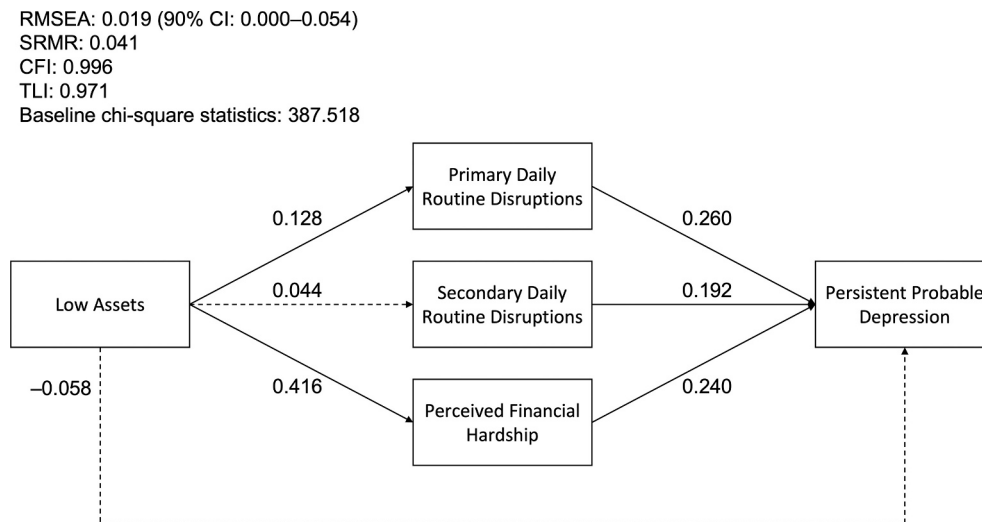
RMSEA: 0.019 (90% CI: 0.000–0.054)
SRMR: 0.041
CFI: 0.996
TLI: 0.971
Baseline chi-square statistics: 387.518

Primary Daily Routine Disruptions

0.128

0.260

Low Assets

0.044

Secondary Daily Routine Disruptions

0.192

Persistent Probable Depression

–0.058

0.416

Perceived Financial Hardship

0.240